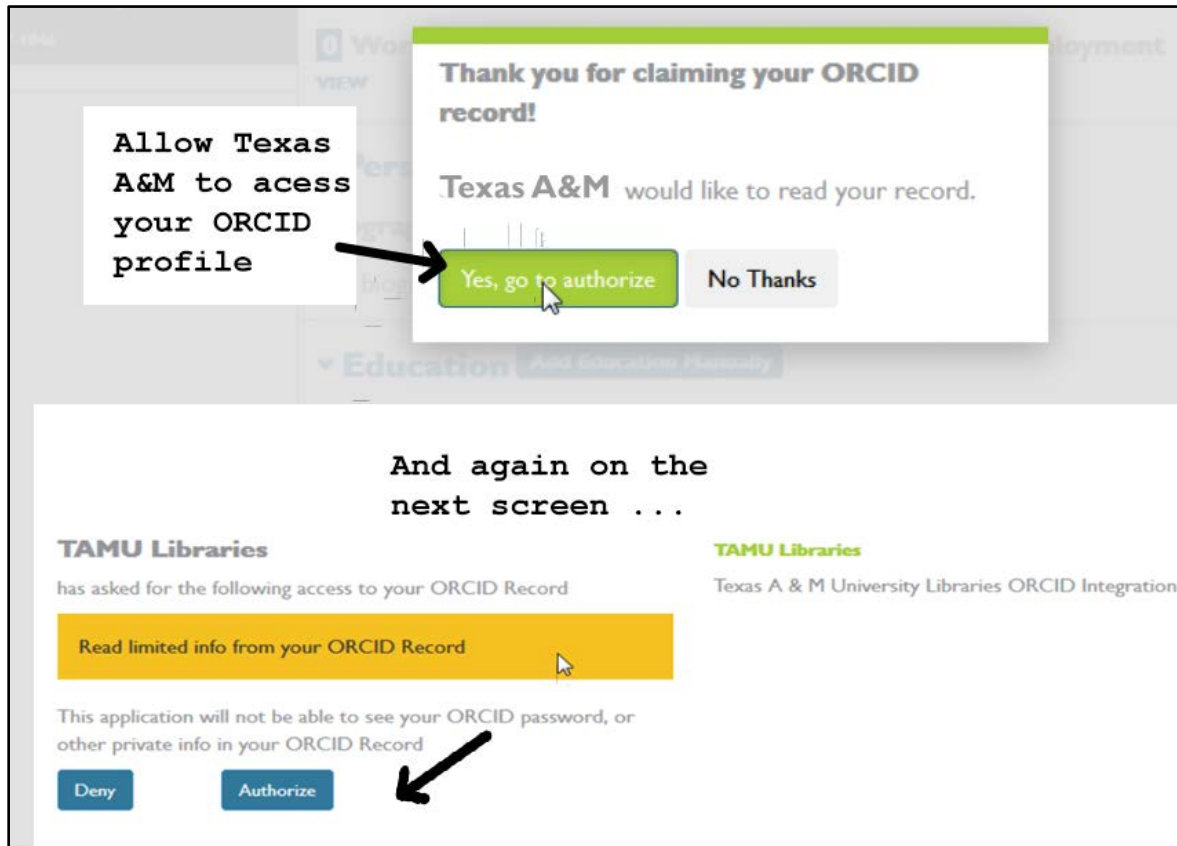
Allow Texas A&M to acess your ORCID profile

Thank you for claiming your ORCID record!

Texas A&M would like to read your record.

Yes, go to authorize

No Thanks

Education

Add Education Manually

And again on the next screen ...

TAMU Libraries

has asked for the following access to your ORCID Record

Read limited info from your ORCID Record

This application will not be able to see your ORCID password, or other private info in your ORCID Record

Deny

Authorize

TAMU Libraries

Texas A & M University Libraries ORCID Integration